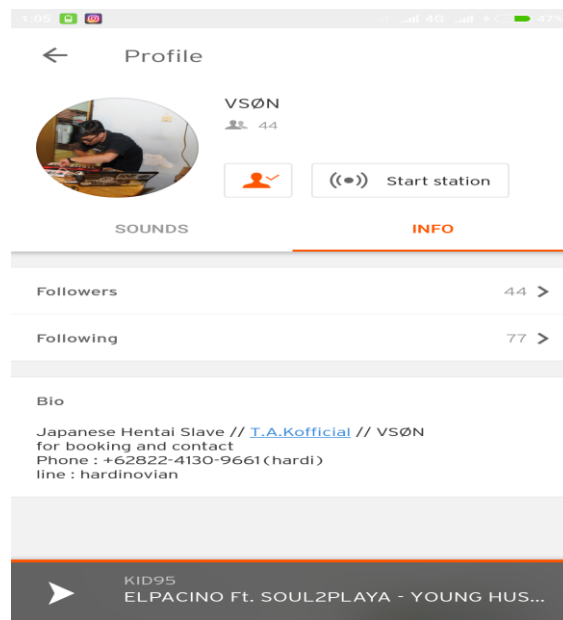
1:05 4G 47%

Profile

VSØN
44

Start station

SOUNDS

INFO

Followers 44

Following 77

Bio

Japanese Hentai Slave // T.A.Kofficial // VSØN
for booking and contact
Phone : +62822-4130-9661(hardi)
line : hardinovian

KID95
ELPACINO Ft. SOUL2PLAYA - YOUNG HUS...